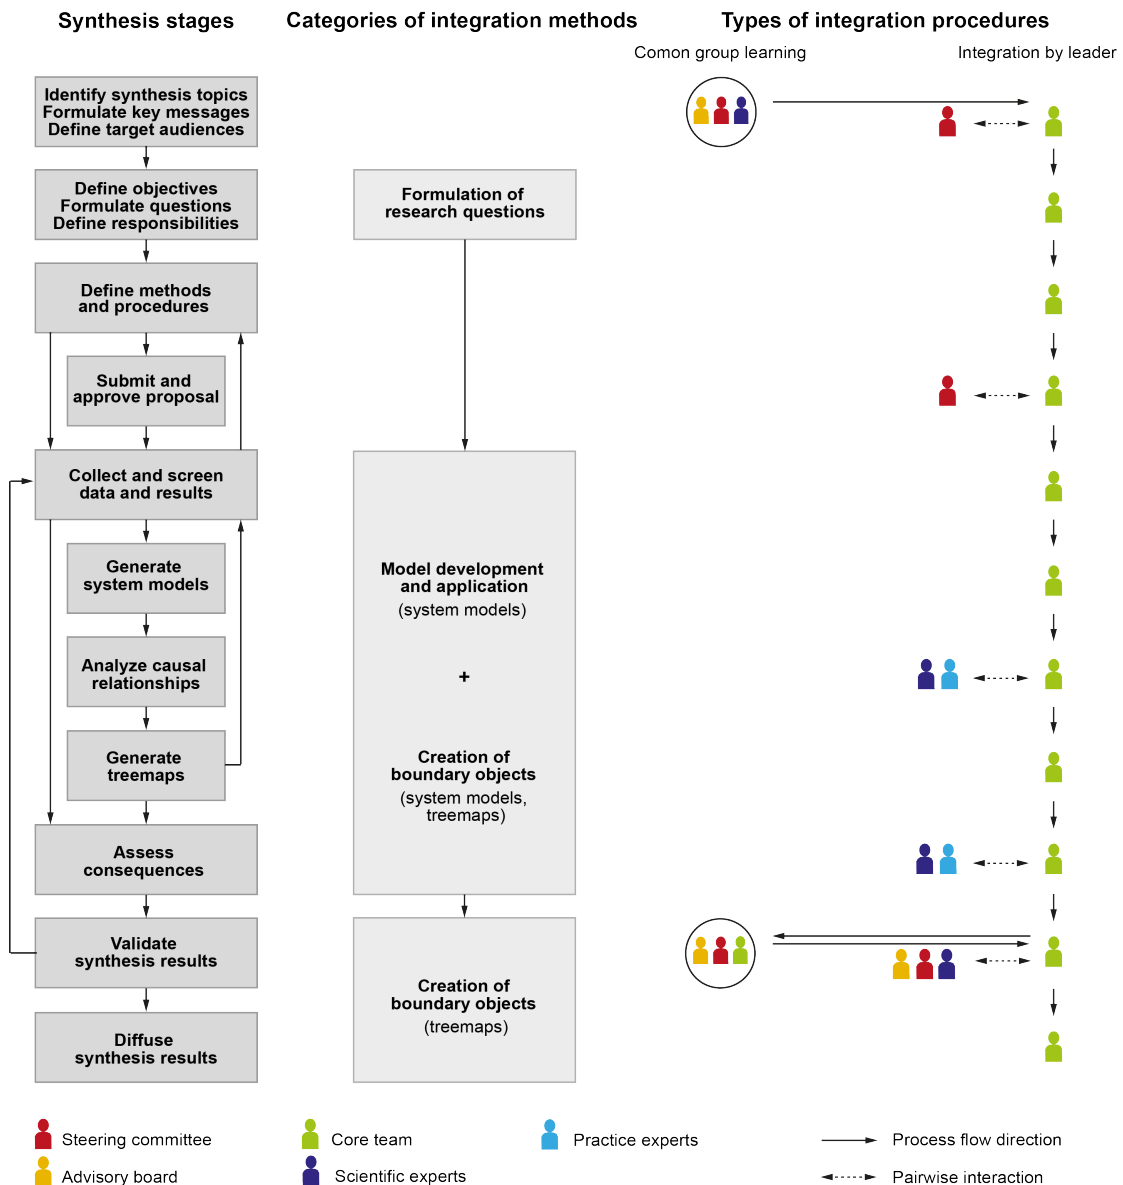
Synthesis stages

Categories of integration methods

Types of integration procedures

Comon group learning

Integration by leader

Identify synthesis topics
Formulate key messages
Define target audiences

Define objectives
Formulate questions
Define responsibilities

Define methods and procedures

Submit and approve proposal

Collect and screen data and results

Generate system models

Analyze causal relationships

Generate treemaps

Assess consequences

Validate synthesis results

Diffuse synthesis results

Formulation of research questions

Model development and application
(system models)

+

Creation of boundary objects
(system models, treemaps)

Creation of boundary objects
(treemaps)

Steering committee

Advisory board

Core team

Scientific experts

Practice experts

Process flow direction

Pairwise interaction